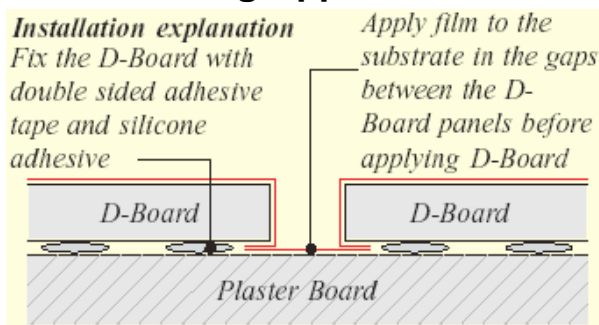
Installation explanation

Fix the D-Board with double sided adhesive tape and silicone adhesive

Apply film to the substrate in the gaps between the D-Board panels before applying D-Board

D-Board

D-Board

Plaster Board